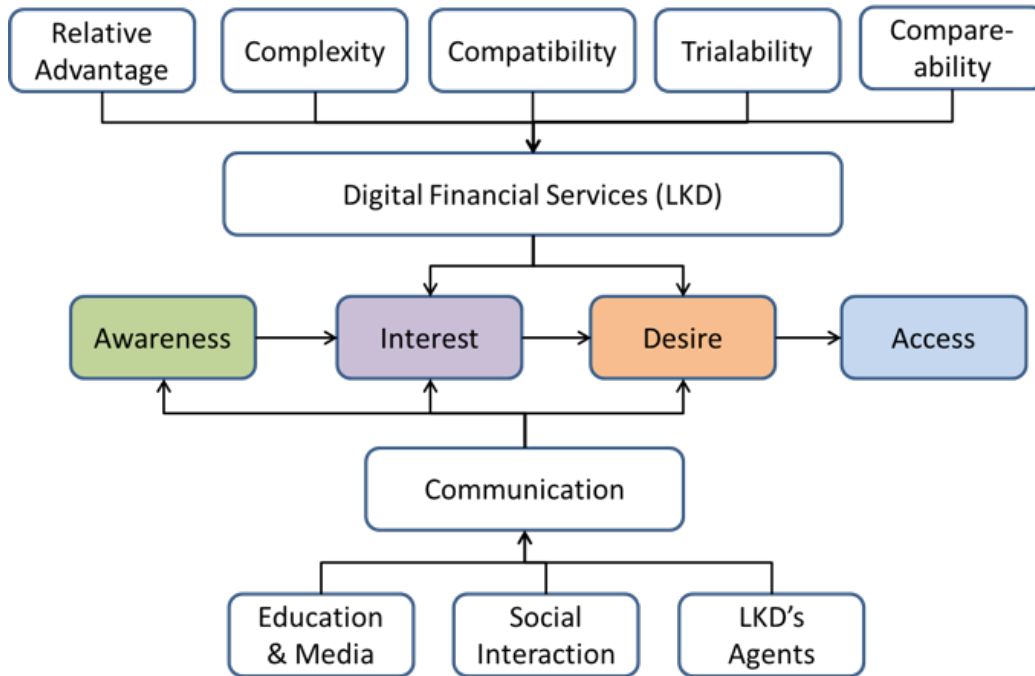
Relative Advantage

Complexity

Compatibility

Trialability

Compare-ability

Digital Financial Services (LKD)

Awareness

Interest

Desire

Access

Communication

Education & Media

Social Interaction

LKD's Agents